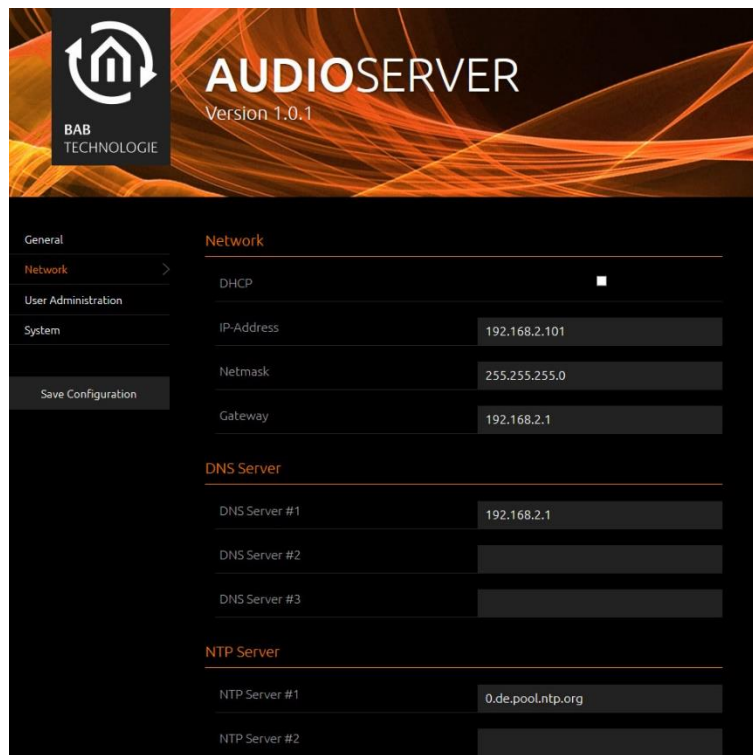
BAB
TECHNOLOGIE

AUDIOSERVER
Version 1.0.1

General
Network
User Administration
System

Save Configuration

Network

DHCP

IP-Address 192.168.2.101

Netmask 255.255.255.0

Gateway 192.168.2.1

DNS Server

DNS Server #1 192.168.2.1

DNS Server #2

DNS Server #3

NTP Server

NTP Server #1 0.de.pool.ntp.org

NTP Server #2